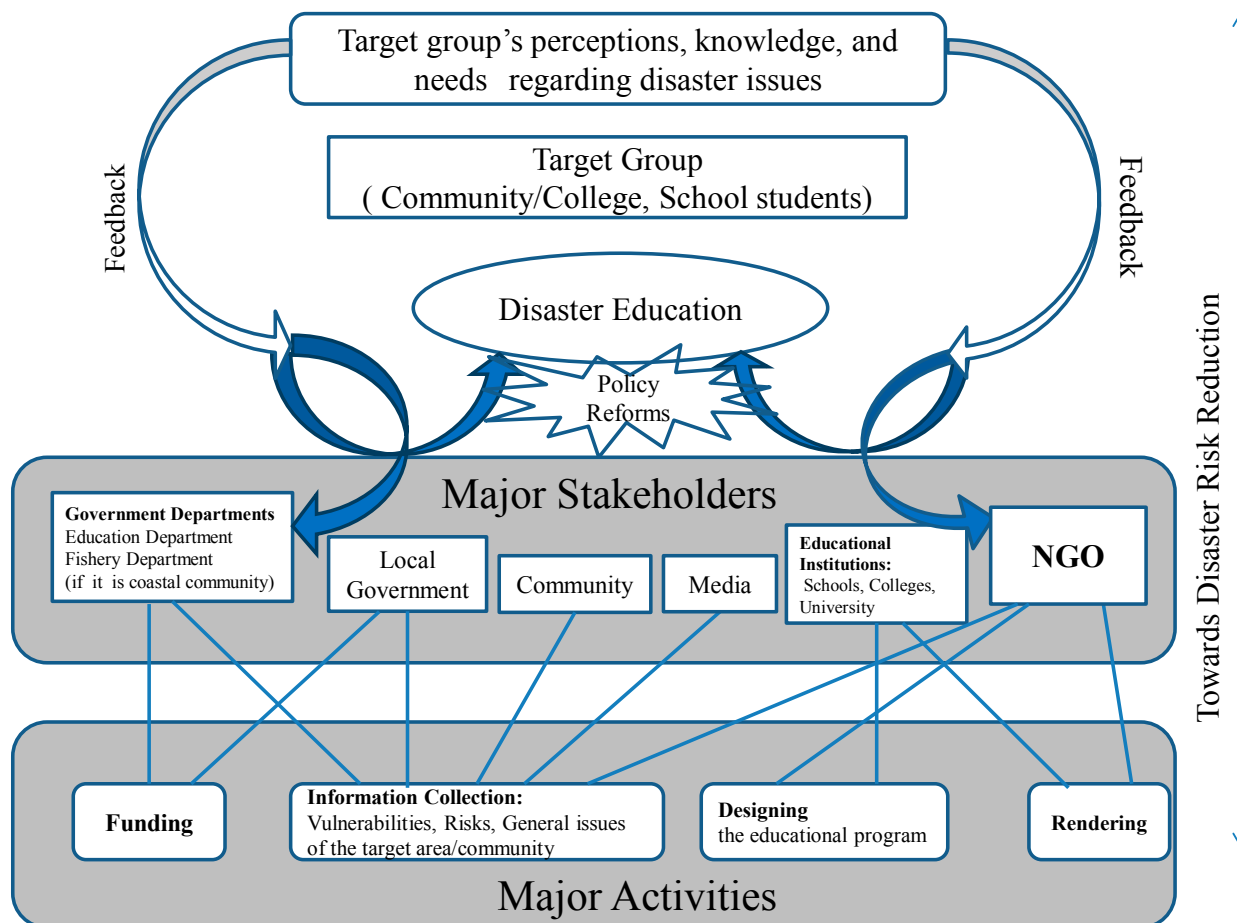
Target group's perceptions, knowledge, and needs regarding disaster issues

Target Group
( Community/College, School students)

Feedback

Feedback

Disaster Education

Policy Reforms

Towards Disaster Risk Reduction

Major Stakeholders

**Government Departments**
Education Department
Fishery Department
(if it is coastal community)

Local Government

Community

Media

**Educational Institutions:**
Schools, Colleges, University

**NGO**

**Funding**

**Information Collection:**
Vulnerabilities, Risks, General issues of the target area/community

**Designing**
the educational program

**Rendering**

Major Activities